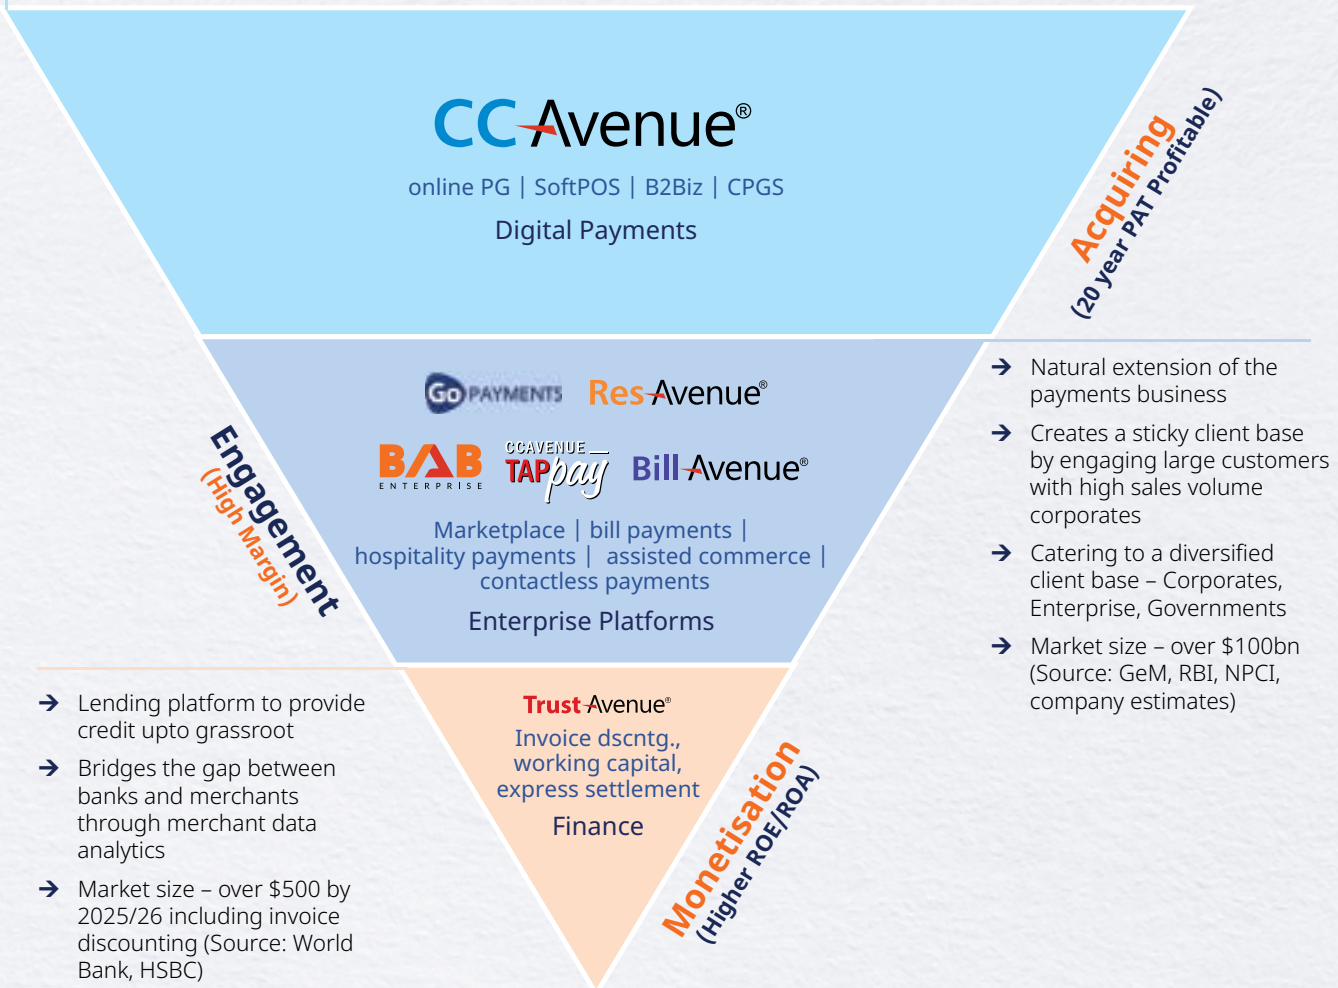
CCAvenue®
online PG | SoftPOS | B2Biz | CPGS
Digital Payments

Acquiring
(20 year PAT Profitable)

GoPAYMENTS ResAvenue®
BAB ENTERPRISE CCAVENUE TAPpay BillAvenue®
Marketplace | bill payments | hospitality payments | assisted commerce | contactless payments
Enterprise Platforms

Engagement
(High Margin)

→ Natural extension of the payments business
→ Creates a sticky client base by engaging large customers with high sales volume corporates
→ Catering to a diversified client base – Corporates, Enterprise, Governments
→ Market size – over $100bn (Source: GeM, RBI, NPCI, company estimates)

TrustAvenue®
Invoice dscntg., working capital, express settlement
Finance

Monetisation
(Higher ROE/ROA)

→ Lending platform to provide credit upto grassroot
→ Bridges the gap between banks and merchants through merchant data analytics
→ Market size – over $500 by 2025/26 including invoice discounting (Source: World Bank, HSBC)